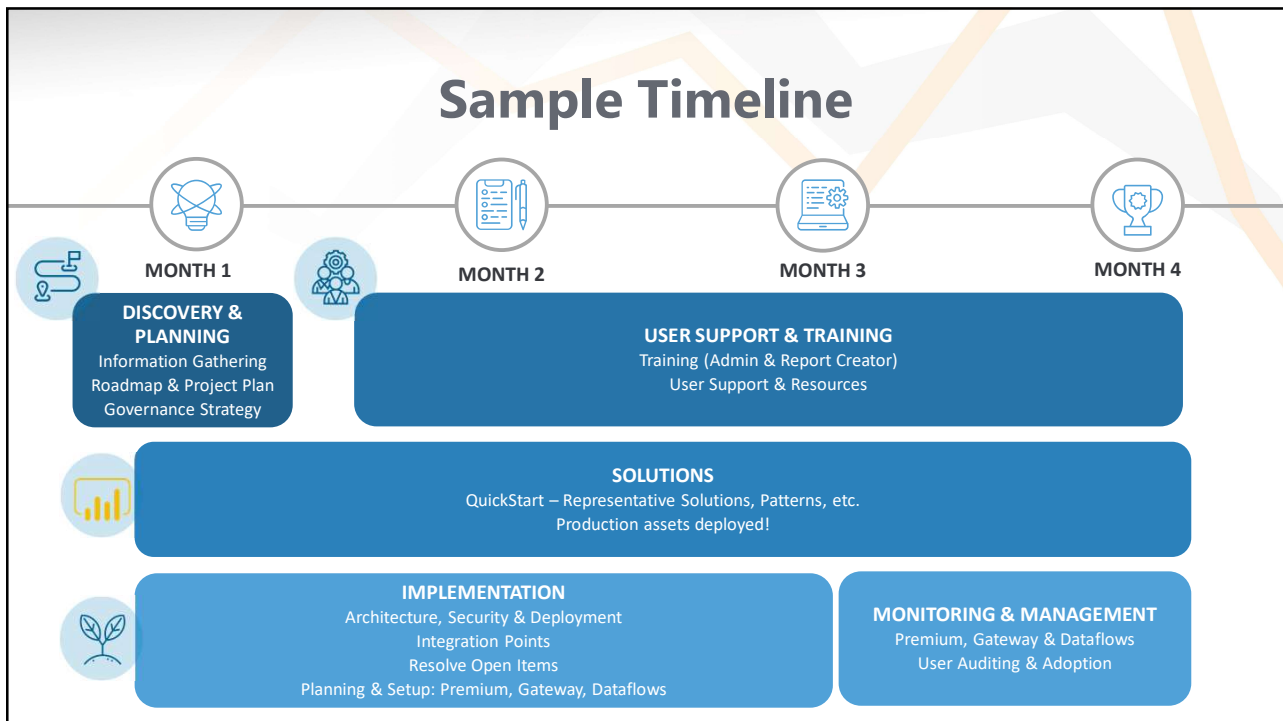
Sample Timeline

MONTH 1

MONTH 2

MONTH 3

MONTH 4

DISCOVERY & PLANNING
Information Gathering
Roadmap & Project Plan
Governance Strategy

USER SUPPORT & TRAINING
Training (Admin & Report Creator)
User Support & Resources

SOLUTIONS
QuickStart – Representative Solutions, Patterns, etc.
Production assets deployed!

IMPLEMENTATION
Architecture, Security & Deployment
Integration Points
Resolve Open Items
Planning & Setup: Premium, Gateway, Dataflows

MONITORING & MANAGEMENT
Premium, Gateway & Dataflows
User Auditing & Adoption